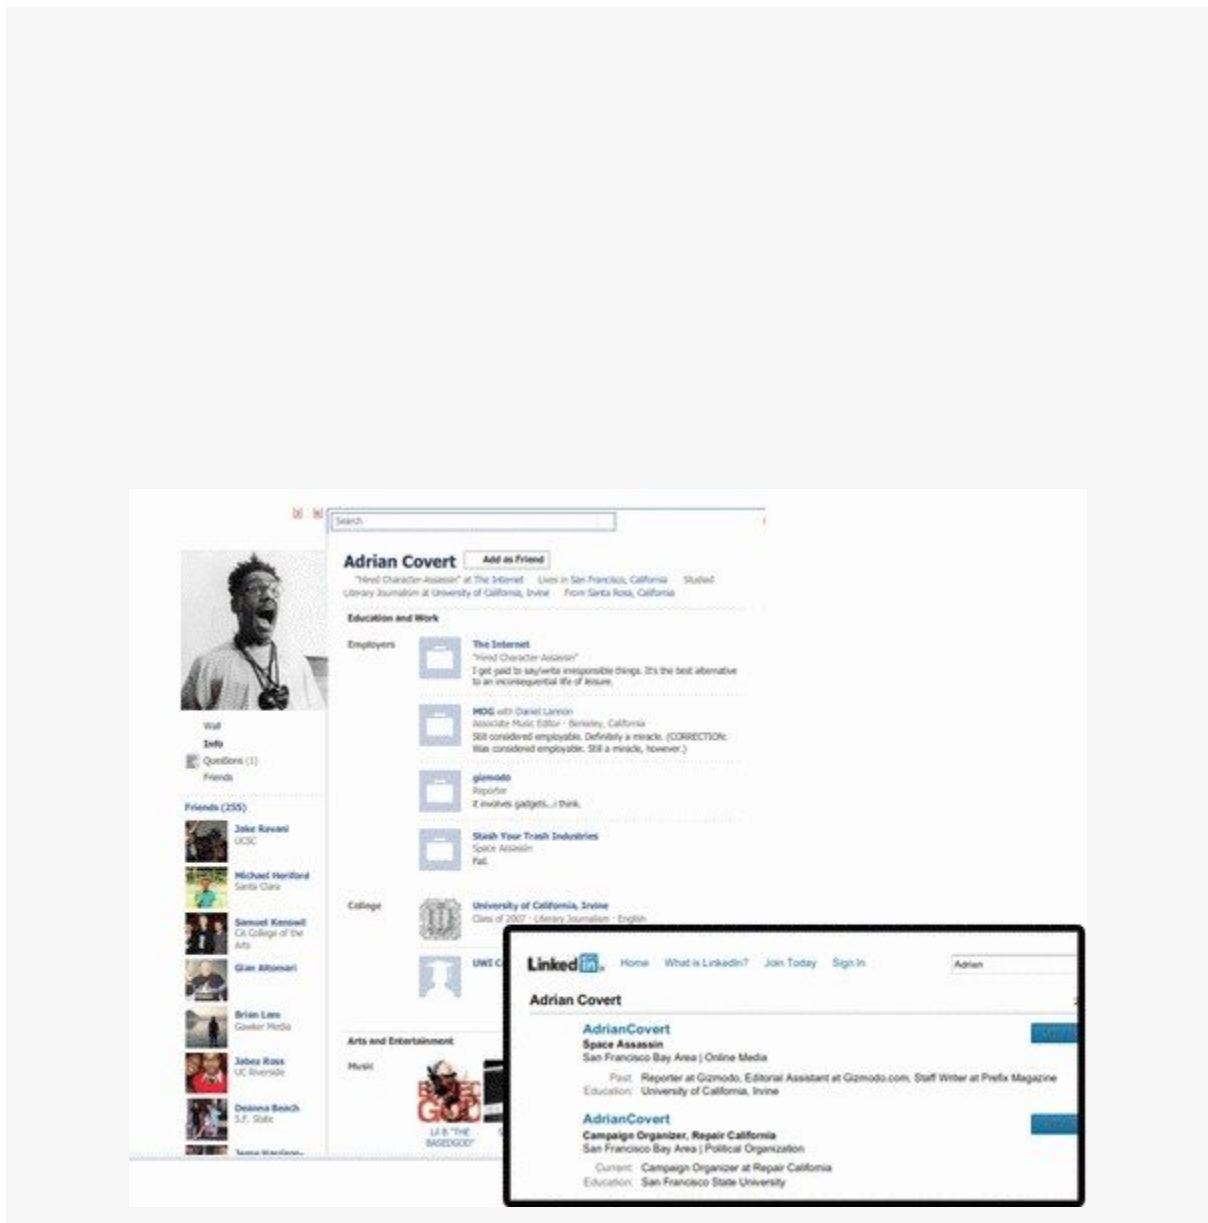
Search

Adrian Covert Add as Friend

"Hired Character-Assassin" at The Internet Lives in San Francisco, California Studied Literary Journalism at University of California, Irvine From Santa Rosa, California

Education and Work

Employers

The Internet
"Hired Character-Assassin"
I get paid to say/write irresponsible things. It's the best alternative to an inconsequential life of leisure.

MOG with Daniel Lannon
Associate Music Editor · Berkeley, California
Still considered employable. Definitely a miracle. (CORRECTION: Was considered employable. Still a miracle, however.)

gizmodo
Reporter
it involves gadgets...i think.

Stash Your Trash Industries
Space Assassin
Fail.

College

University of California, Irvine
Class of 2007 · Literary Journalism · English

UWI C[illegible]

Arts and Entertainment

Music

Lil B "THE BASEDGOD"

Wall
Info
Questions (1)
Friends

Friends (255)

Jake Ravani
UCSC

Michael Herlford
Santa Clara

Samuel Kenswil
CA College of the Arts

Gian Altomari

Brian Lam
Gawker Media

Jabez Ross
UC Riverside

Deanna Beach
S.F. State

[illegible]

Linked in. Home What is LinkedIn? Join Today Sign In Adrian

Adrian Covert

AdrianCovert
Space Assassin
San Francisco Bay Area | Online Media
Past: Reporter at Gizmodo, Editorial Assistant at Gizmodo.com, Staff Writer at Prefix Magazine
Education: University of California, Irvine

AdrianCovert
Campaign Organizer, Repair California
San Francisco Bay Area | Political Organization
Current: Campaign Organizer at Repair California
Education: San Francisco State University